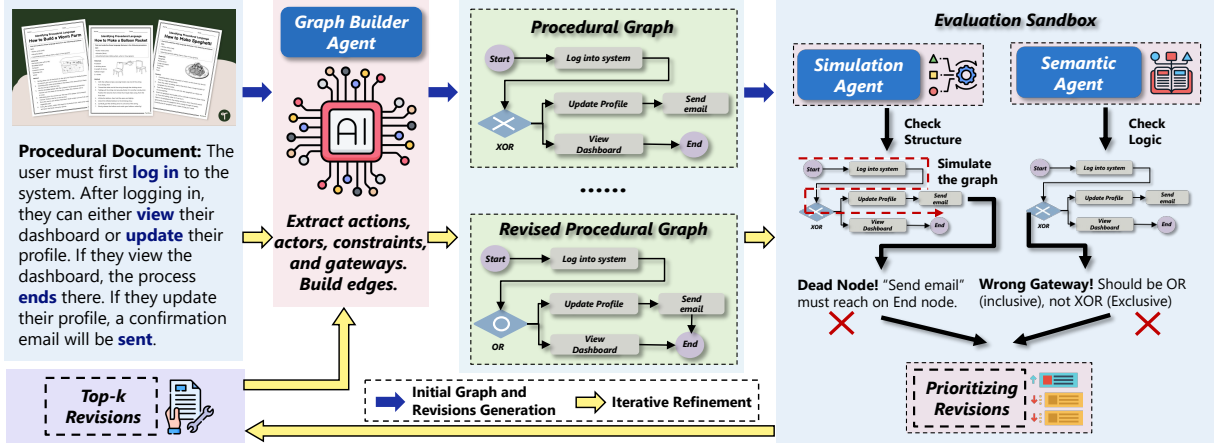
Identifying Procedural Language
How to Build a Worm Farm

Identifying Procedural Language
How to Make a Balloon Rocket

Identifying Procedural Language
How to Make Spaghetti

**Procedural Document:** The user must first **log in** to the system. After logging in, they can either **view** their dashboard or **update** their profile. If they view the dashboard, the process **ends** there. If they update their profile, a confirmation email will be **sent**.

Graph Builder Agent

AI

Extract actions, actors, constraints, and gateways. Build edges.

Procedural Graph

Start
Log into system
XOR
Update Profile
Send email
View Dashboard
End

......

Revised Procedural Graph

Start
Log into system
OR
Update Profile
Send email
View Dashboard
End

Evaluation Sandbox

Simulation Agent

Semantic Agent

Check Structure

Check Logic

Simulate the graph

Start
Log into system
Update Profile
Send email
XOR
View Dashboard
End

Start
Log into system
Update Profile
Send email
XOR
View Dashboard
End

**Dead Node!** "Send email" must reach on End node.

**Wrong Gateway!** Should be OR (inclusive), not XOR (Exclusive)

Prioritizing Revisions

Top-k Revisions

Initial Graph and Revisions Generation

Iterative Refinement